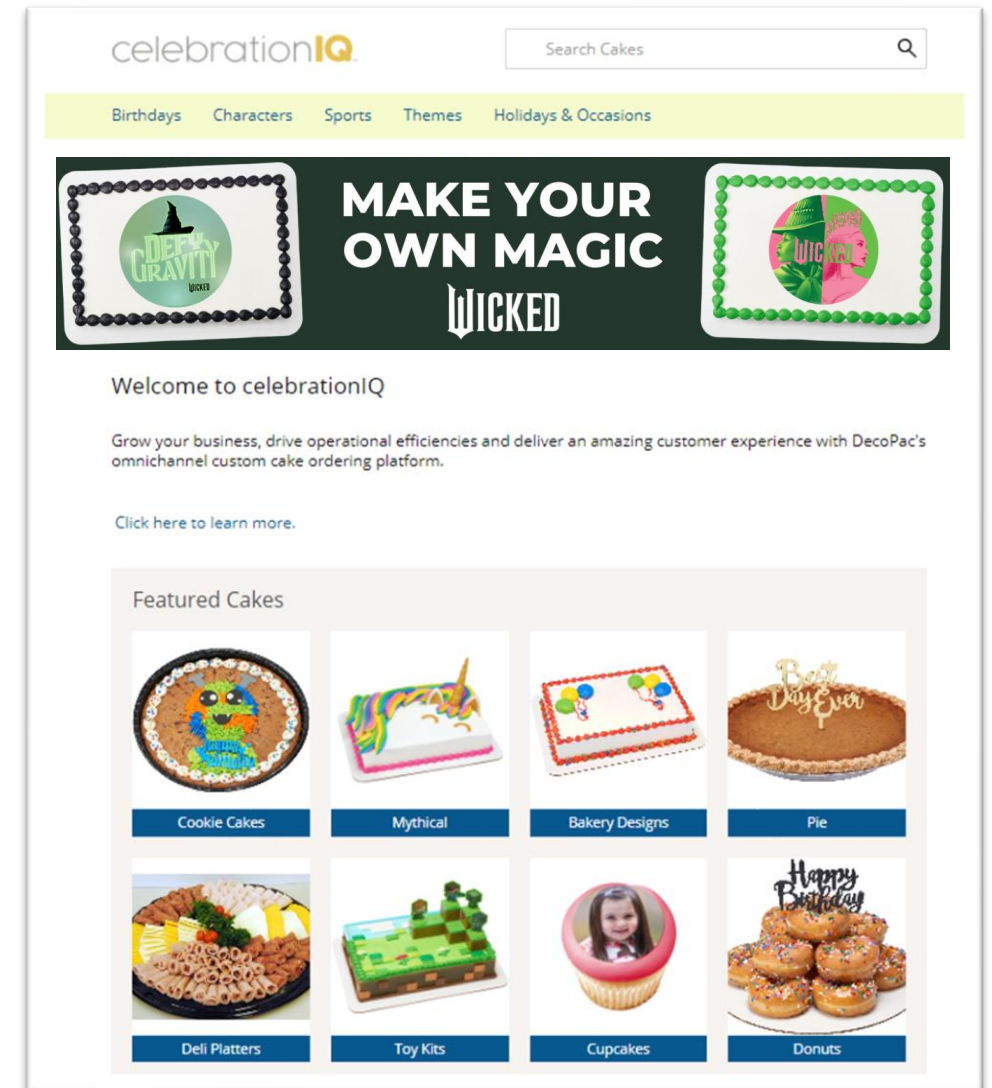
celebrationIQ

Search Cakes

Birthdays Characters Sports Themes Holidays & Occasions

DEFY GRAVITY
WICKED

MAKE YOUR OWN MAGIC
WICKED

WICKED

Welcome to celebrationIQ

Grow your business, drive operational efficiencies and deliver an amazing customer experience with DecoPac's omnichannel custom cake ordering platform.

Click here to learn more.

Featured Cakes

Cookie Cakes

Mythical

Bakery Designs

Best Day Ever

Pie

Deli Platters

Toy Kits

Cupcakes

Happy Birthday

Donuts